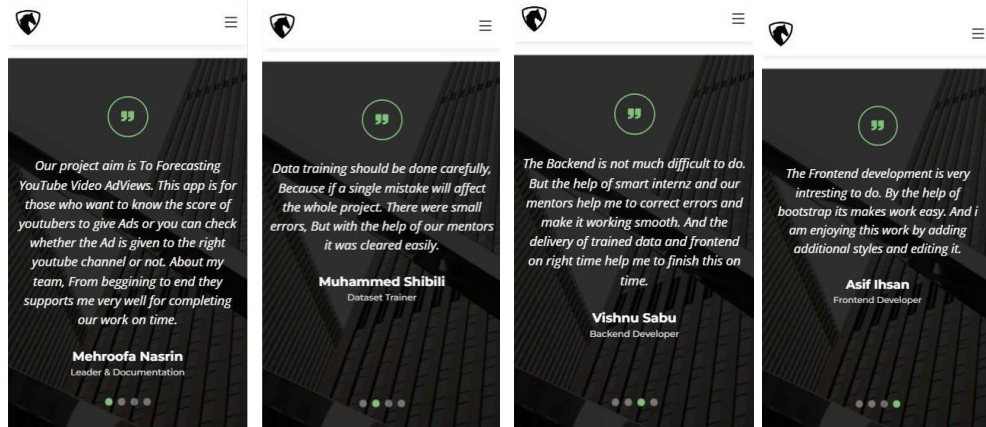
≡

Our project aim is To Forecasting YouTube Video AdViews. This app is for those who want to know the score of youtubers to give Ads or you can check whether the Ad is given to the right youtube channel or not. About my team, From beggining to end they supports me very well for completing our work on time.

Mehroofa Nasrin
Leader & Documentation

≡

Data training should be done carefully, Because if a single mistake will affect the whole project. There were small errors, But with the help of our mentors it was cleared easily.

Muhammed Shibili
Dataset Trainer

≡

The Backend is not much difficult to do. But the help of smart internz and our mentors help me to correct errors and make it working smooth. And the delivery of trained data and frontend on right time help me to finish this on time.

Vishnu Sabu
Backend Developer

≡

The Frontend development is very intresting to do. By the help of bootstrap its makes work easy. And i am enjoying this work by adding additional styles and editing it.

Asif Ihsan
Frontend Developer